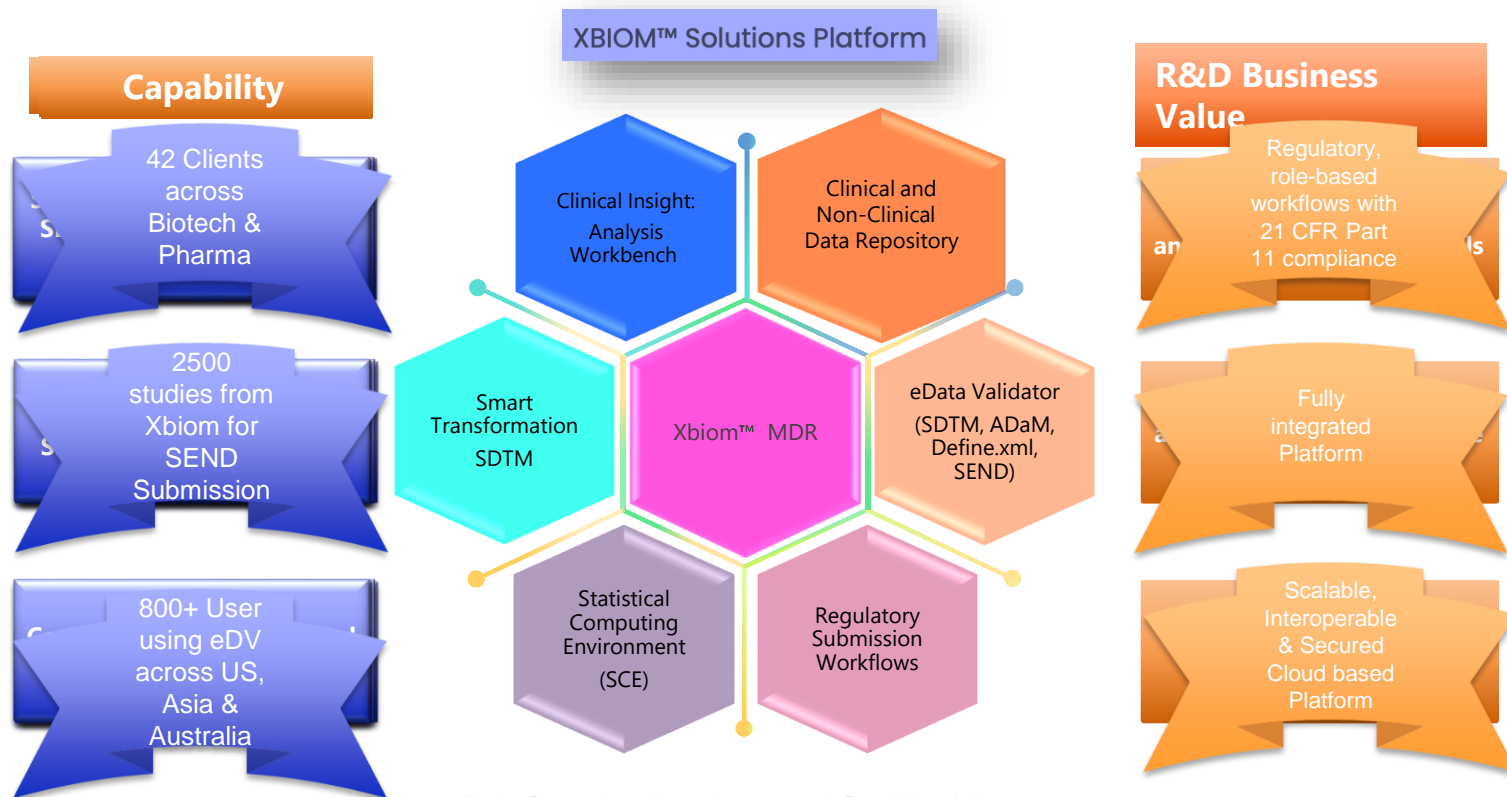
XBIOM™ Solutions Platform

Capability

42 Clients across Biotech & Pharma

2500 studies from Xbiom for SEND Submission

800+ User using eDV across US, Asia & Australia

Clinical Insight: Analysis Workbench

Clinical and Non-Clinical Data Repository

Smart Transformation SDTM

Xbiom™ MDR

eData Validator (SDTM, ADaM, Define.xml, SEND)

Statistical Computing Environment (SCE)

Regulatory Submission Workflows

R&D Business Value

Regulatory, role-based workflows with 21 CFR Part 11 compliance

Fully integrated Platform

Scalable, Interoperable & Secured Cloud based Platform